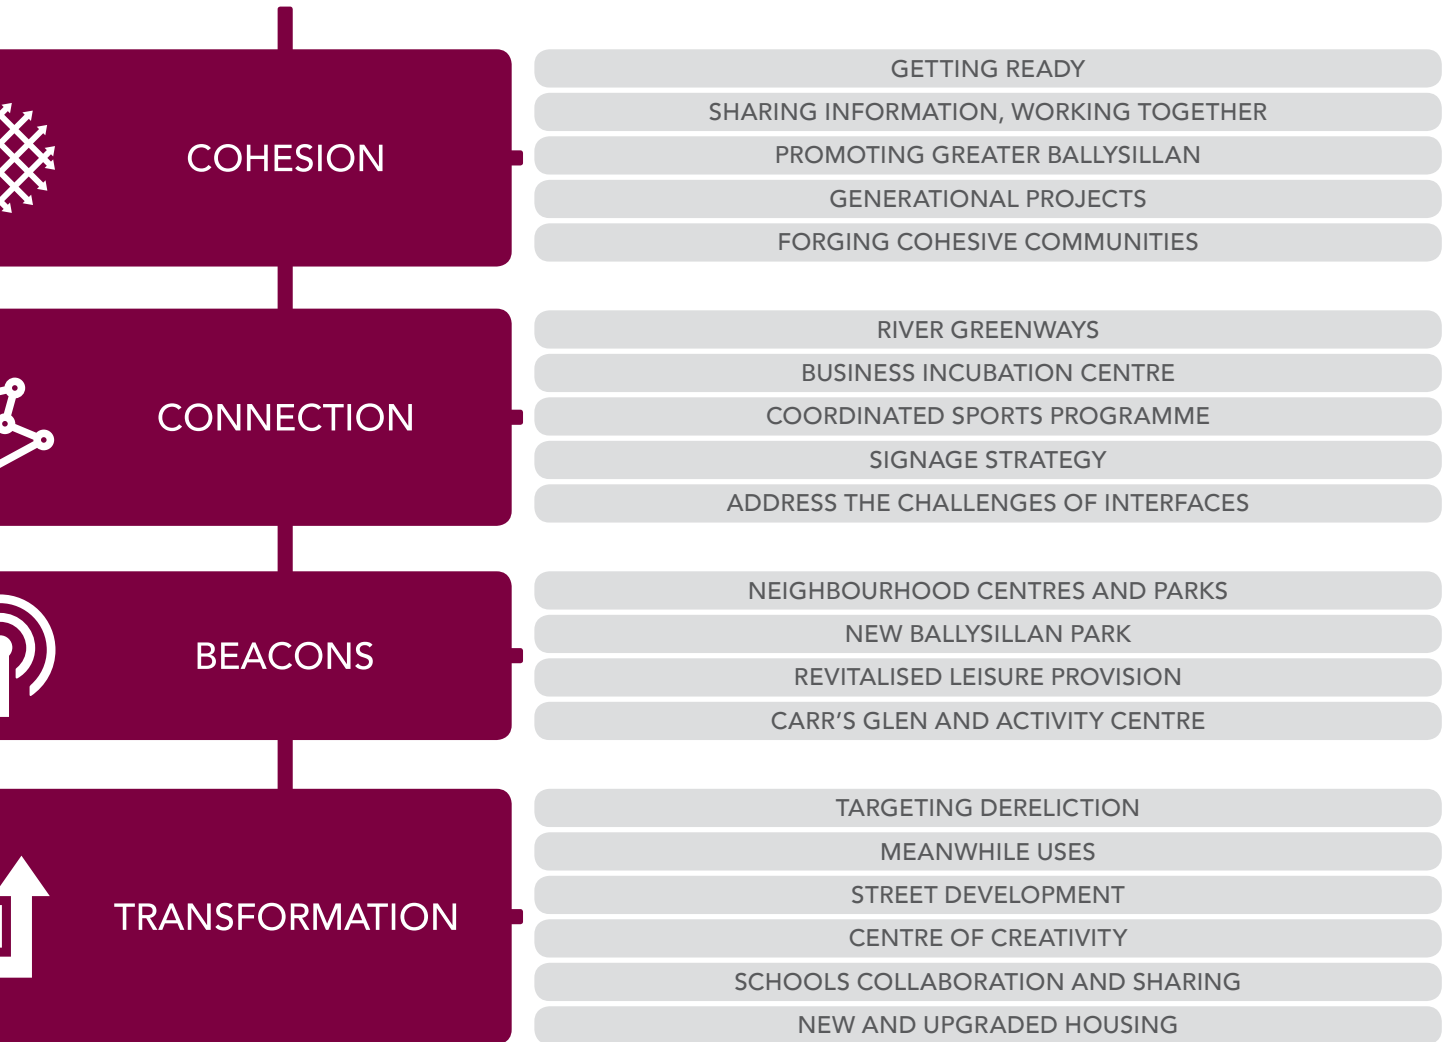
COHESION

GETTING READY
SHARING INFORMATION, WORKING TOGETHER
PROMOTING GREATER BALLYSILLAN
GENERATIONAL PROJECTS
FORGING COHESIVE COMMUNITIES

CONNECTION

RIVER GREENWAYS
BUSINESS INCUBATION CENTRE
COORDINATED SPORTS PROGRAMME
SIGNAGE STRATEGY
ADDRESS THE CHALLENGES OF INTERFACES

BEACONS

NEIGHBOURHOOD CENTRES AND PARKS
NEW BALLYSILLAN PARK
REVITALISED LEISURE PROVISION
CARR'S GLEN AND ACTIVITY CENTRE

TRANSFORMATION

TARGETING DERELICTION
MEANWHILE USES
STREET DEVELOPMENT
CENTRE OF CREATIVITY
SCHOOLS COLLABORATION AND SHARING
NEW AND UPGRADED HOUSING